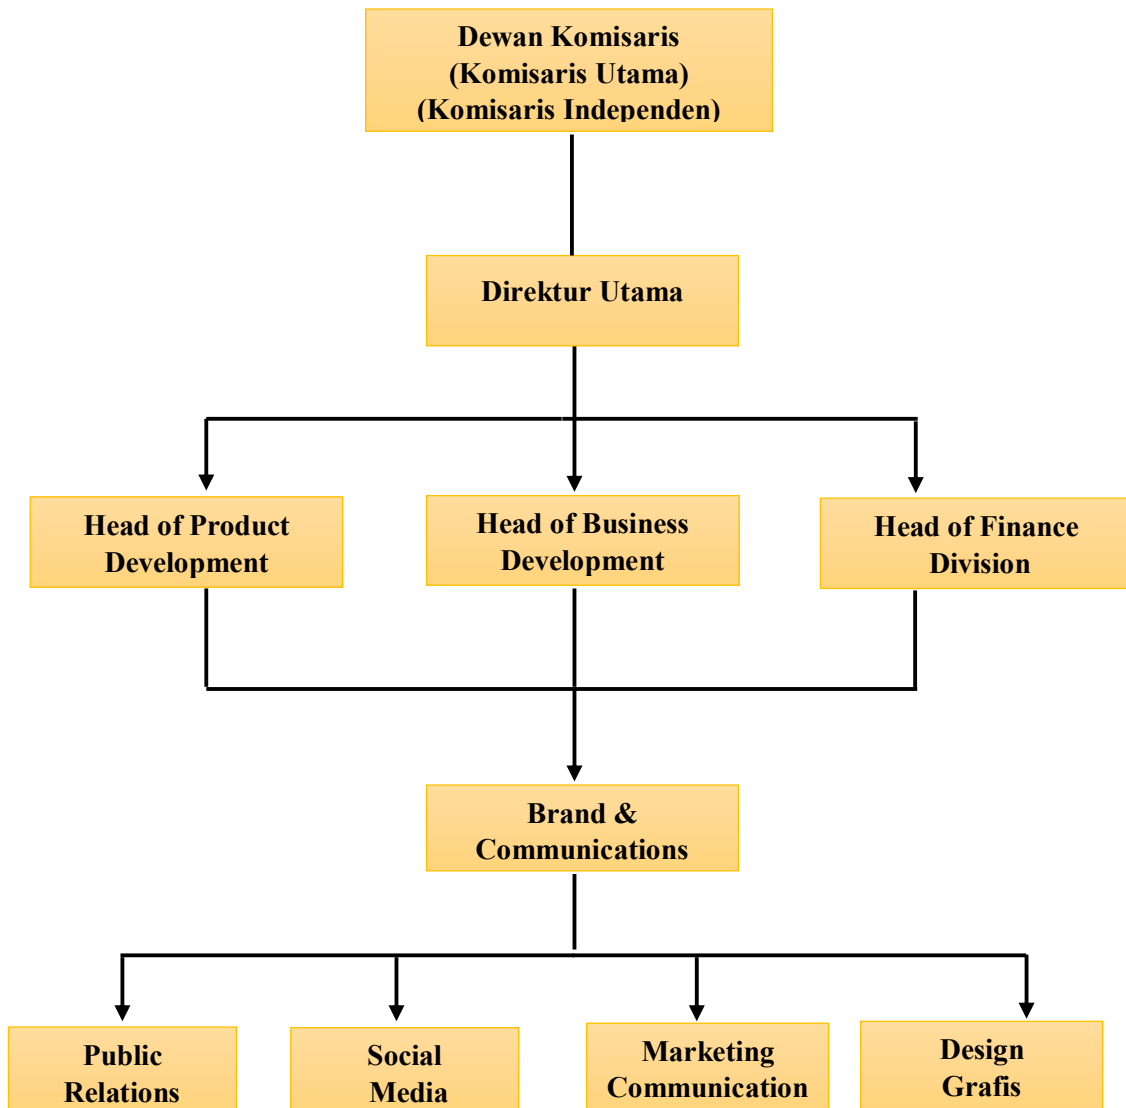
Dewan Komisaris
(Komisaris Utama)
(Komisaris Independen)

Direktur Utama

Head of Product Development

Head of Business Development

Head of Finance Division

Brand & Communications

Public Relations

Social Media

Marketing Communication

Design Grafis